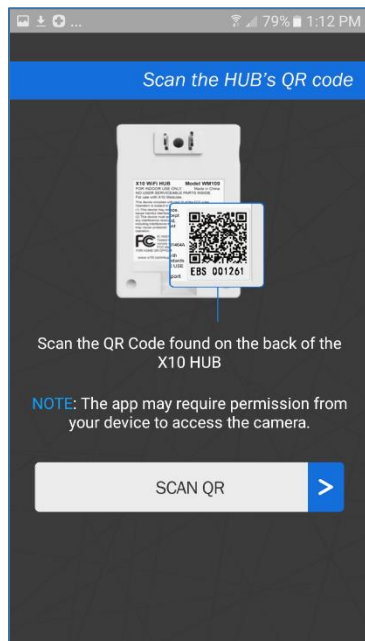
79% 1:12 PM

Scan the HUB's QR code

X10 WiFi HUB Model WM100
FOR INDOOR USE ONLY Made in China
NO USER SERVICEABLE PARTS INSIDE
For use with X10 Modules

FC

EBS 001261

Scan the QR Code found on the back of the X10 HUB

NOTE: The app may require permission from your device to access the camera.

SCAN QR >